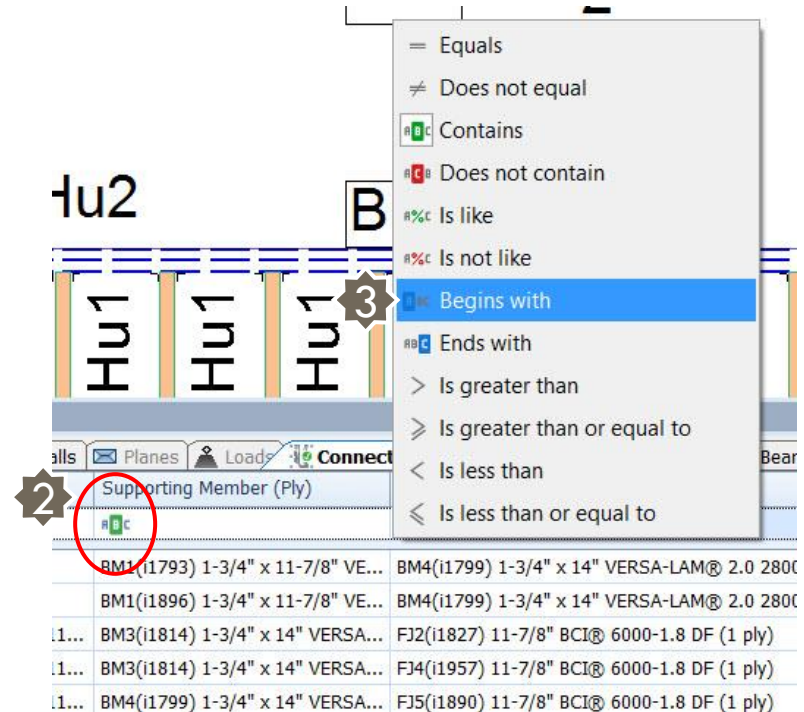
= Equals
≠ Does not equal
ABC Contains
ABC Does not contain
A%C Is like
A%C Is not like
3
Begins with
ABC Ends with
> Is greater than
≥ Is greater than or equal to
< Is less than
≤ Is less than or equal to

Hu2
B
Hu1
Hu1
Hu1

alls | Planes | Loads | Connect | Bear

2
Supporting Member (Ply)
ABC

| | |
|---|---|
| BM1(i1793) 1-3/4" x 11-7/8" VE... | BM4(i1799) 1-3/4" x 14" VERSA-LAM® 2.0 2800 |
| BM1(i1896) 1-3/4" x 11-7/8" VE... | BM4(i1799) 1-3/4" x 14" VERSA-LAM® 2.0 2800 |
| BM3(i1814) 1-3/4" x 14" VERSA... | FJ2(i1827) 11-7/8" BCI® 6000-1.8 DF (1 ply) |
| BM3(i1814) 1-3/4" x 14" VERSA... | FJ4(i1957) 11-7/8" BCI® 6000-1.8 DF (1 ply) |
| BM4(i1799) 1-3/4" x 14" VERSA... | FJ5(i1890) 11-7/8" BCI® 6000-1.8 DF (1 ply) |